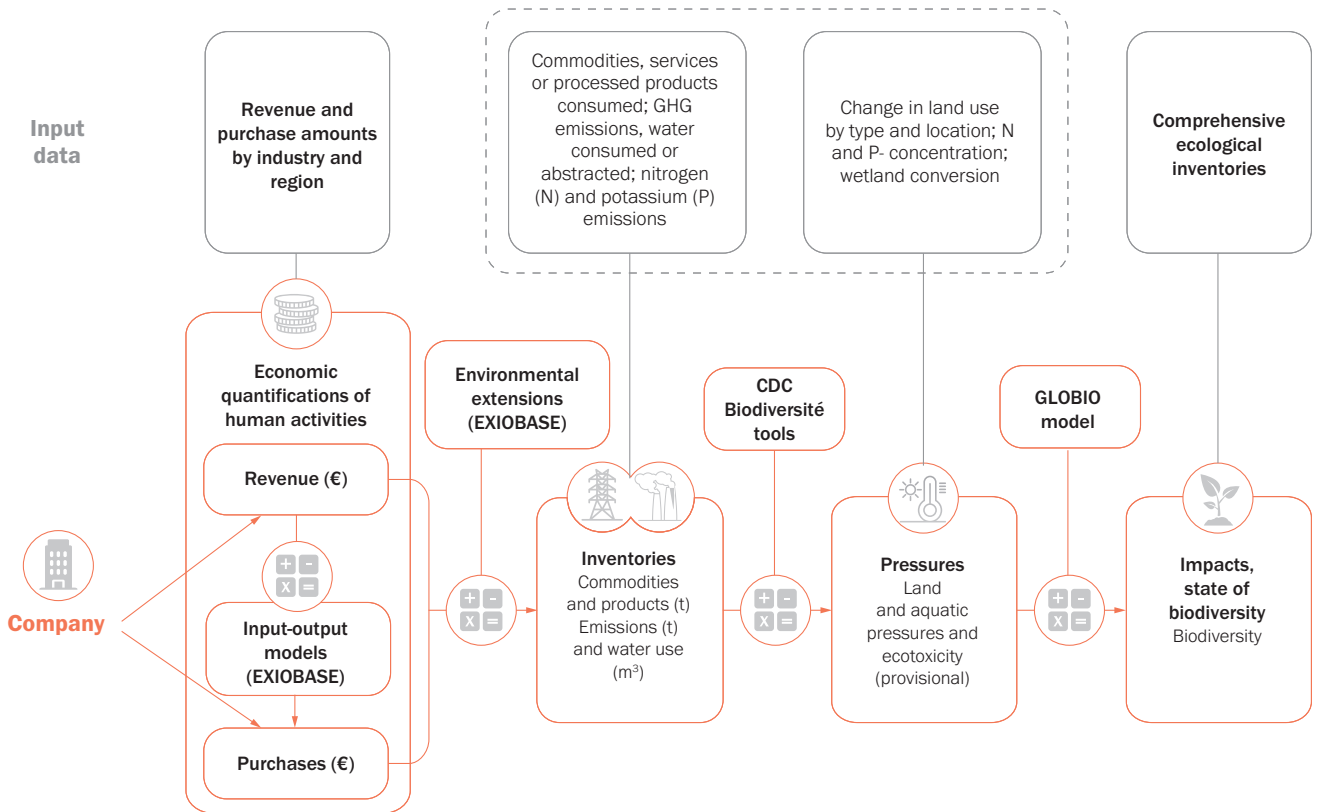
Input data

Revenue and purchase amounts by industry and region

Commodities, services or processed products consumed; GHG emissions, water consumed or abstracted; nitrogen (N) and potassium (P) emissions

Change in land use by type and location; N and P- concentration; wetland conversion

Comprehensive ecological inventories

Economic quantifications of human activities

Revenue (€)

+ - x =

Input-output models (EXIOBASE)

Purchases (€)

Company

Environmental extensions (EXIOBASE)

+ - x =

Inventories
Commodities and products (t)
Emissions (t)
and water use (m³)

CDC Biodiversité tools

+ - x =

Pressures
Land and aquatic pressures and ecotoxicity (provisional)

GLOBIO model

+ - x =

Impacts, state of biodiversity
Biodiversity